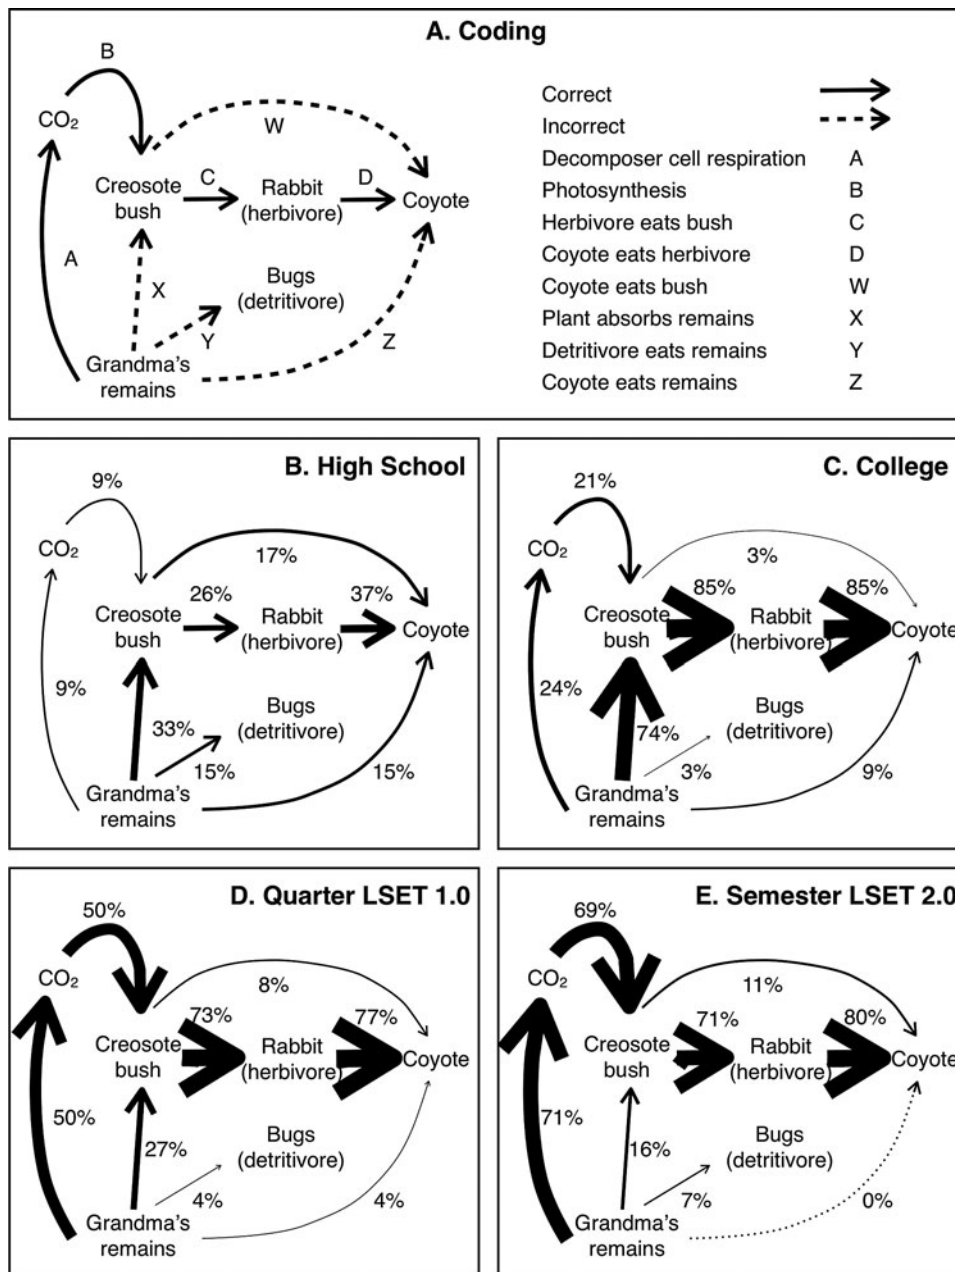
A. Coding

B

$CO_2$

W

Creosote bush

C

Rabbit (herbivore)

D

Coyote

A

X

Bugs (detritivore)

Y

Z

Grandma's remains

| | |
|---|---|
| Correct | |
| Incorrect | |
| Decomposer cell respiration | A |
| Photosynthesis | B |
| Herbivore eats bush | C |
| Coyote eats herbivore | D |
| Coyote eats bush | W |
| Plant absorbs remains | X |
| Detritivore eats remains | Y |
| Coyote eats remains | Z |

B. High School

9%

$CO_2$

17%

26%

37%

Creosote bush

Rabbit (herbivore)

Coyote

9%

Bugs (detritivore)

33%

15%

15%

Grandma's remains

C. College

21%

$CO_2$

3%

85%

85%

Creosote bush

Rabbit (herbivore)

Coyote

24%

Bugs (detritivore)

74%

3%

9%

Grandma's remains

D. Quarter LSET 1.0

50%

$CO_2$

8%

73%

77%

Creosote bush

Rabbit (herbivore)

Coyote

50%

Bugs (detritivore)

27%

4%

4%

Grandma's remains

E. Semester LSET 2.0

69%

$CO_2$

11%

71%

80%

Creosote bush

Rabbit (herbivore)

Coyote

71%

Bugs (detritivore)

16%

7%

0%

Grandma's remains